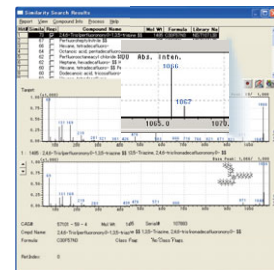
Similarity Search Results

Report View Compound Info Preview Help

| Hit# | Similar | Reject | Compound Name | Mol Wt | Formula | Library No |
|---|---|---|---|---|---|---|
| 1 | 90 | | 2,4,6-Tris(perfluorononyl)-1,3,5-triazine | 1485 | C30F57N3 | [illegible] |
| 2 | 68 | | Perfluoroheptylamine | | | |
| 3 | 66 | | Hexane, tetradecafluoro- | | | |
| 4 | 66 | | Octanoic acid, pentadecafluoro- | | | |
| 5 | 66 | | Perfluorohexanoyl chloride | | | |
| 6 | 65 | | Heptane, hexadecafluoro- | | | |
| 7 | 65 | | Hexane, tetradecafluoro- | | | |
| 8 | 65 | | Dodecanoic acid, tricosafluoro- | | | |
| 9 | 65 | | Hexane, tetradecafluoro- | | | |
| 10 | 65 | | Heptane, hexadecafluoro- | | | |

SQU Abs. Inten.

1066

1067

1065.0

1070.

Target

1485 2,4,6-Tris(perfluorononyl)-1,3,5-triazine 1,3,5-Triazine, 2,4,6-tris(heptadecafluorooctyl)-

CAS#: 57101-59-4 Mol Wt: 1485 Simil#: 107893

Cmpd Name: 2,4,6-Tris(perfluorononyl)-1,3,5-triazine 1,3,5-Triazine, 2,4,6-tris(heptadecafluorooctyl)-

Formula: C30F57N3 Class Flag: No Class Flags

RetIndex: 0